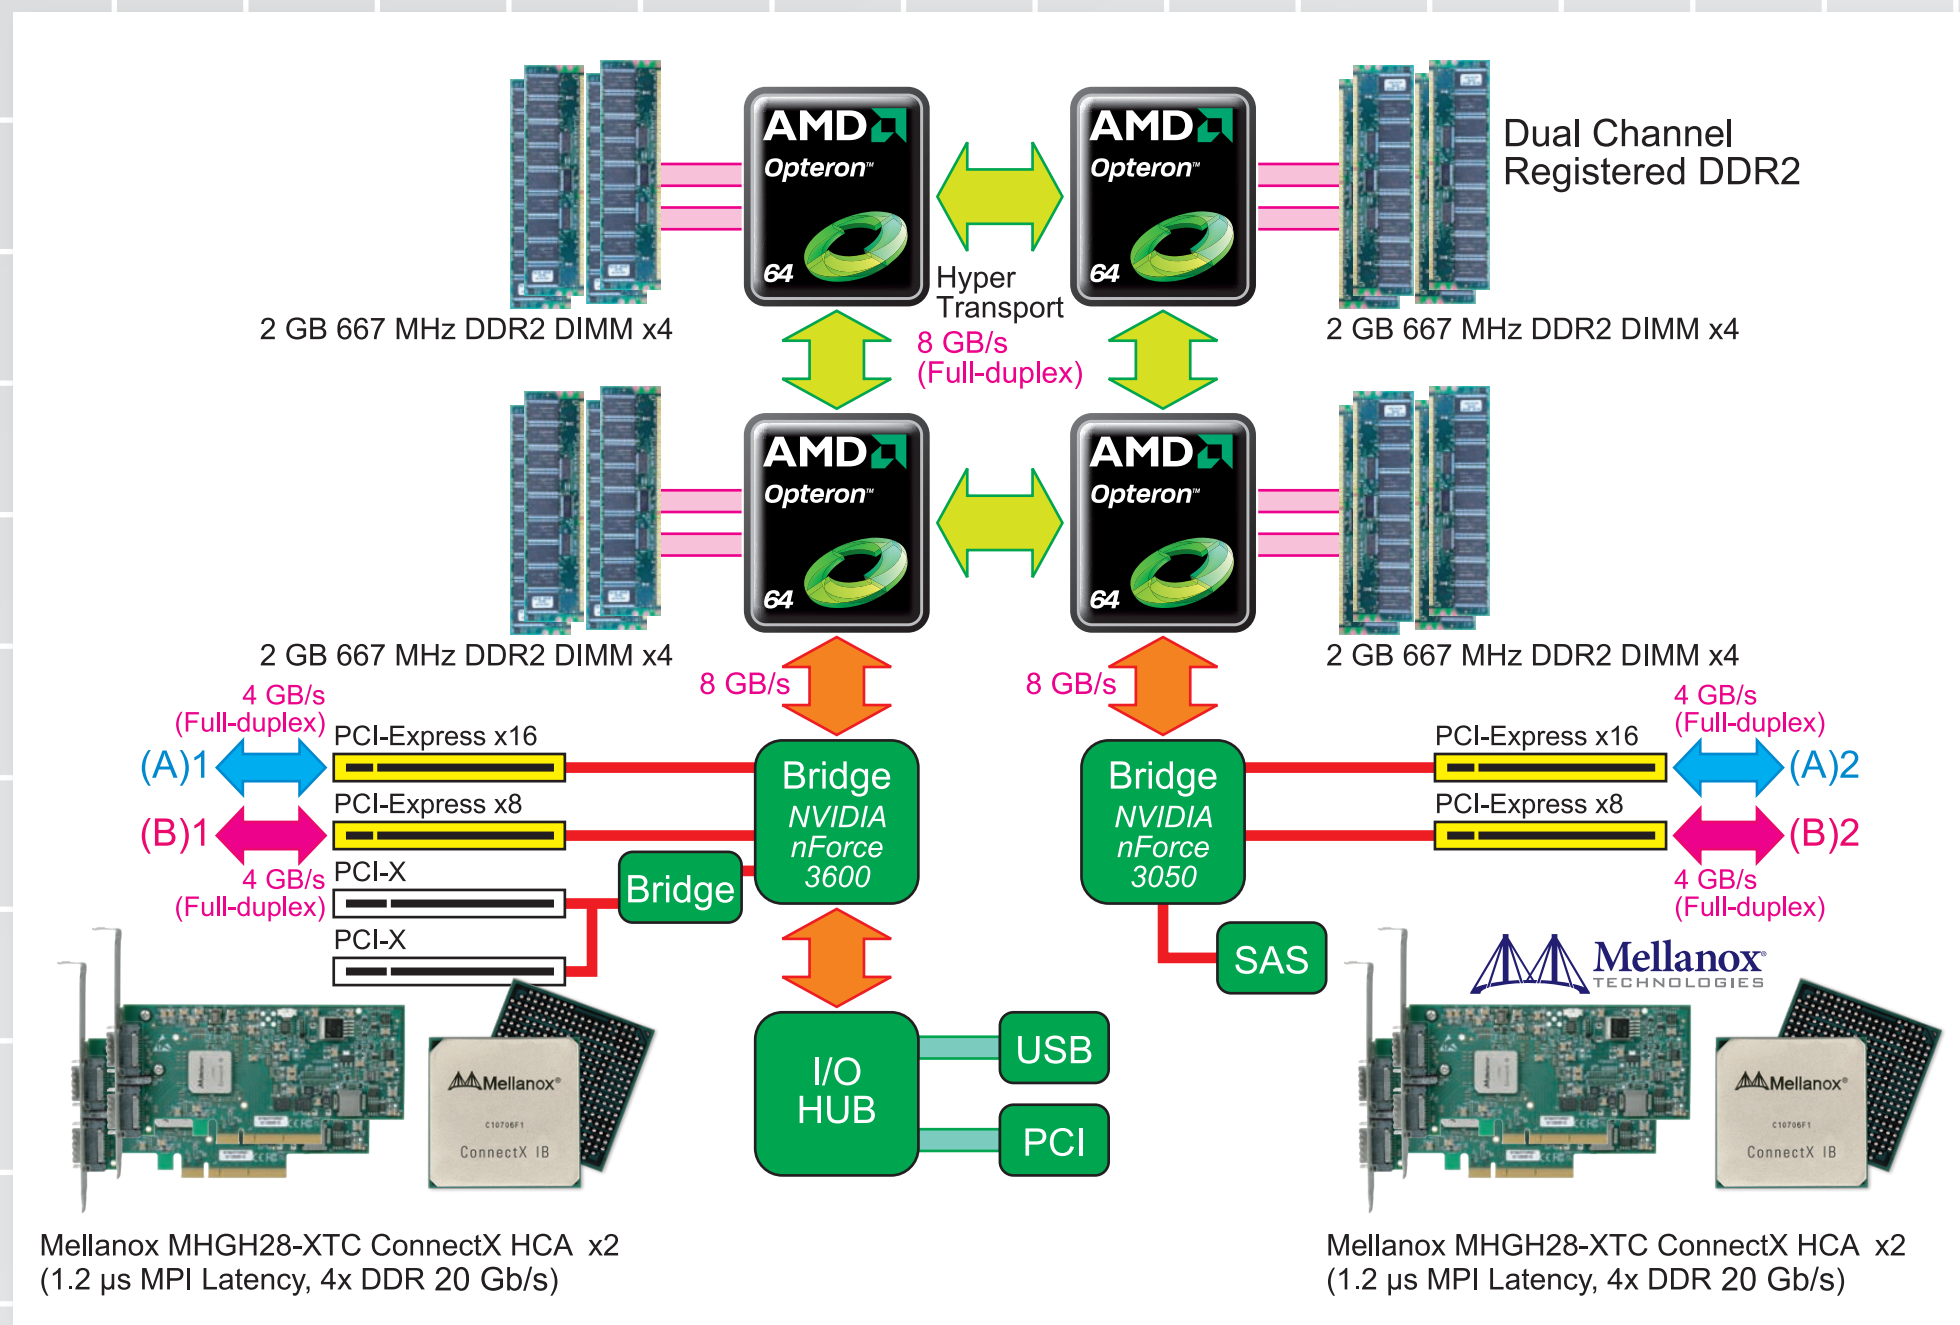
AMD Opteron 64

AMD Opteron 64

Dual Channel Registered DDR2

Hyper Transport

2 GB 667 MHz DDR2 DIMM x4

8 GB/s (Full-duplex)

2 GB 667 MHz DDR2 DIMM x4

AMD Opteron 64

AMD Opteron 64

2 GB 667 MHz DDR2 DIMM x4

2 GB 667 MHz DDR2 DIMM x4

8 GB/s

8 GB/s

4 GB/s (Full-duplex)

4 GB/s (Full-duplex)

PCI-Express x16

PCI-Express x16

(A)1

(A)2

PCI-Express x8

PCI-Express x8

(B)1

(B)2

Bridge NVIDIA nForce 3600

Bridge NVIDIA nForce 3050

4 GB/s (Full-duplex)

PCI-X

Bridge

4 GB/s (Full-duplex)

PCI-X

SAS

Mellanox TECHNOLOGIES

USB

I/O HUB

PCI

Mellanox C10706F1 ConnectX IB

Mellanox C10706F1 ConnectX IB

Mellanox MHGH28-XTC ConnectX HCA x2 (1.2 μs MPI Latency, 4x DDR 20 Gb/s)

Mellanox MHGH28-XTC ConnectX HCA x2 (1.2 μs MPI Latency, 4x DDR 20 Gb/s)